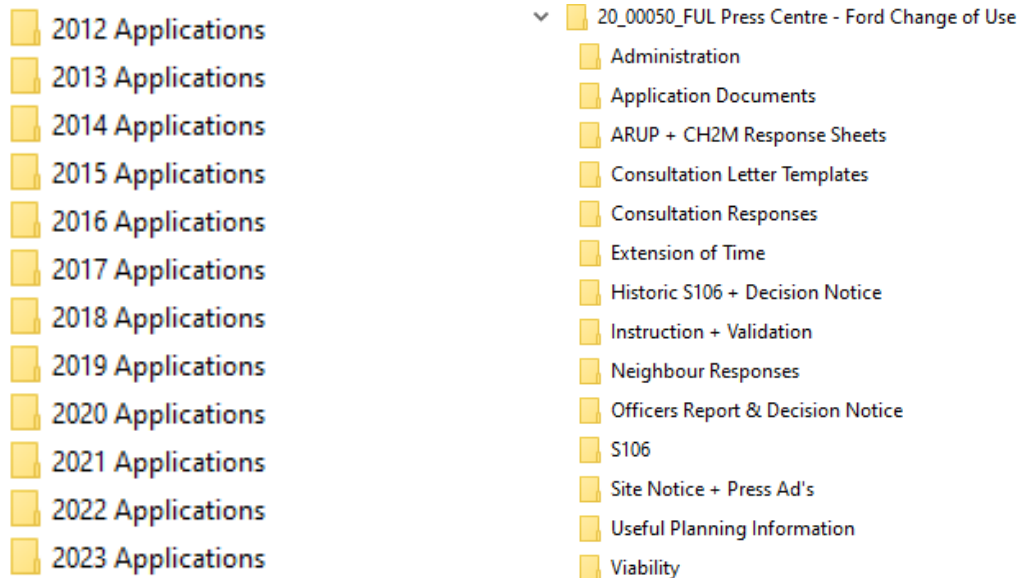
2012 Applications
2013 Applications
2014 Applications
2015 Applications
2016 Applications
2017 Applications
2018 Applications
2019 Applications
2020 Applications
2021 Applications
2022 Applications
2023 Applications

20_00050_FUL Press Centre - Ford Change of Use
Administration
Application Documents
ARUP + CH2M Response Sheets
Consultation Letter Templates
Consultation Responses
Extension of Time
Historic S106 + Decision Notice
Instruction + Validation
Neighbour Responses
Officers Report & Decision Notice
S106
Site Notice + Press Ad's
Useful Planning Information
Viability